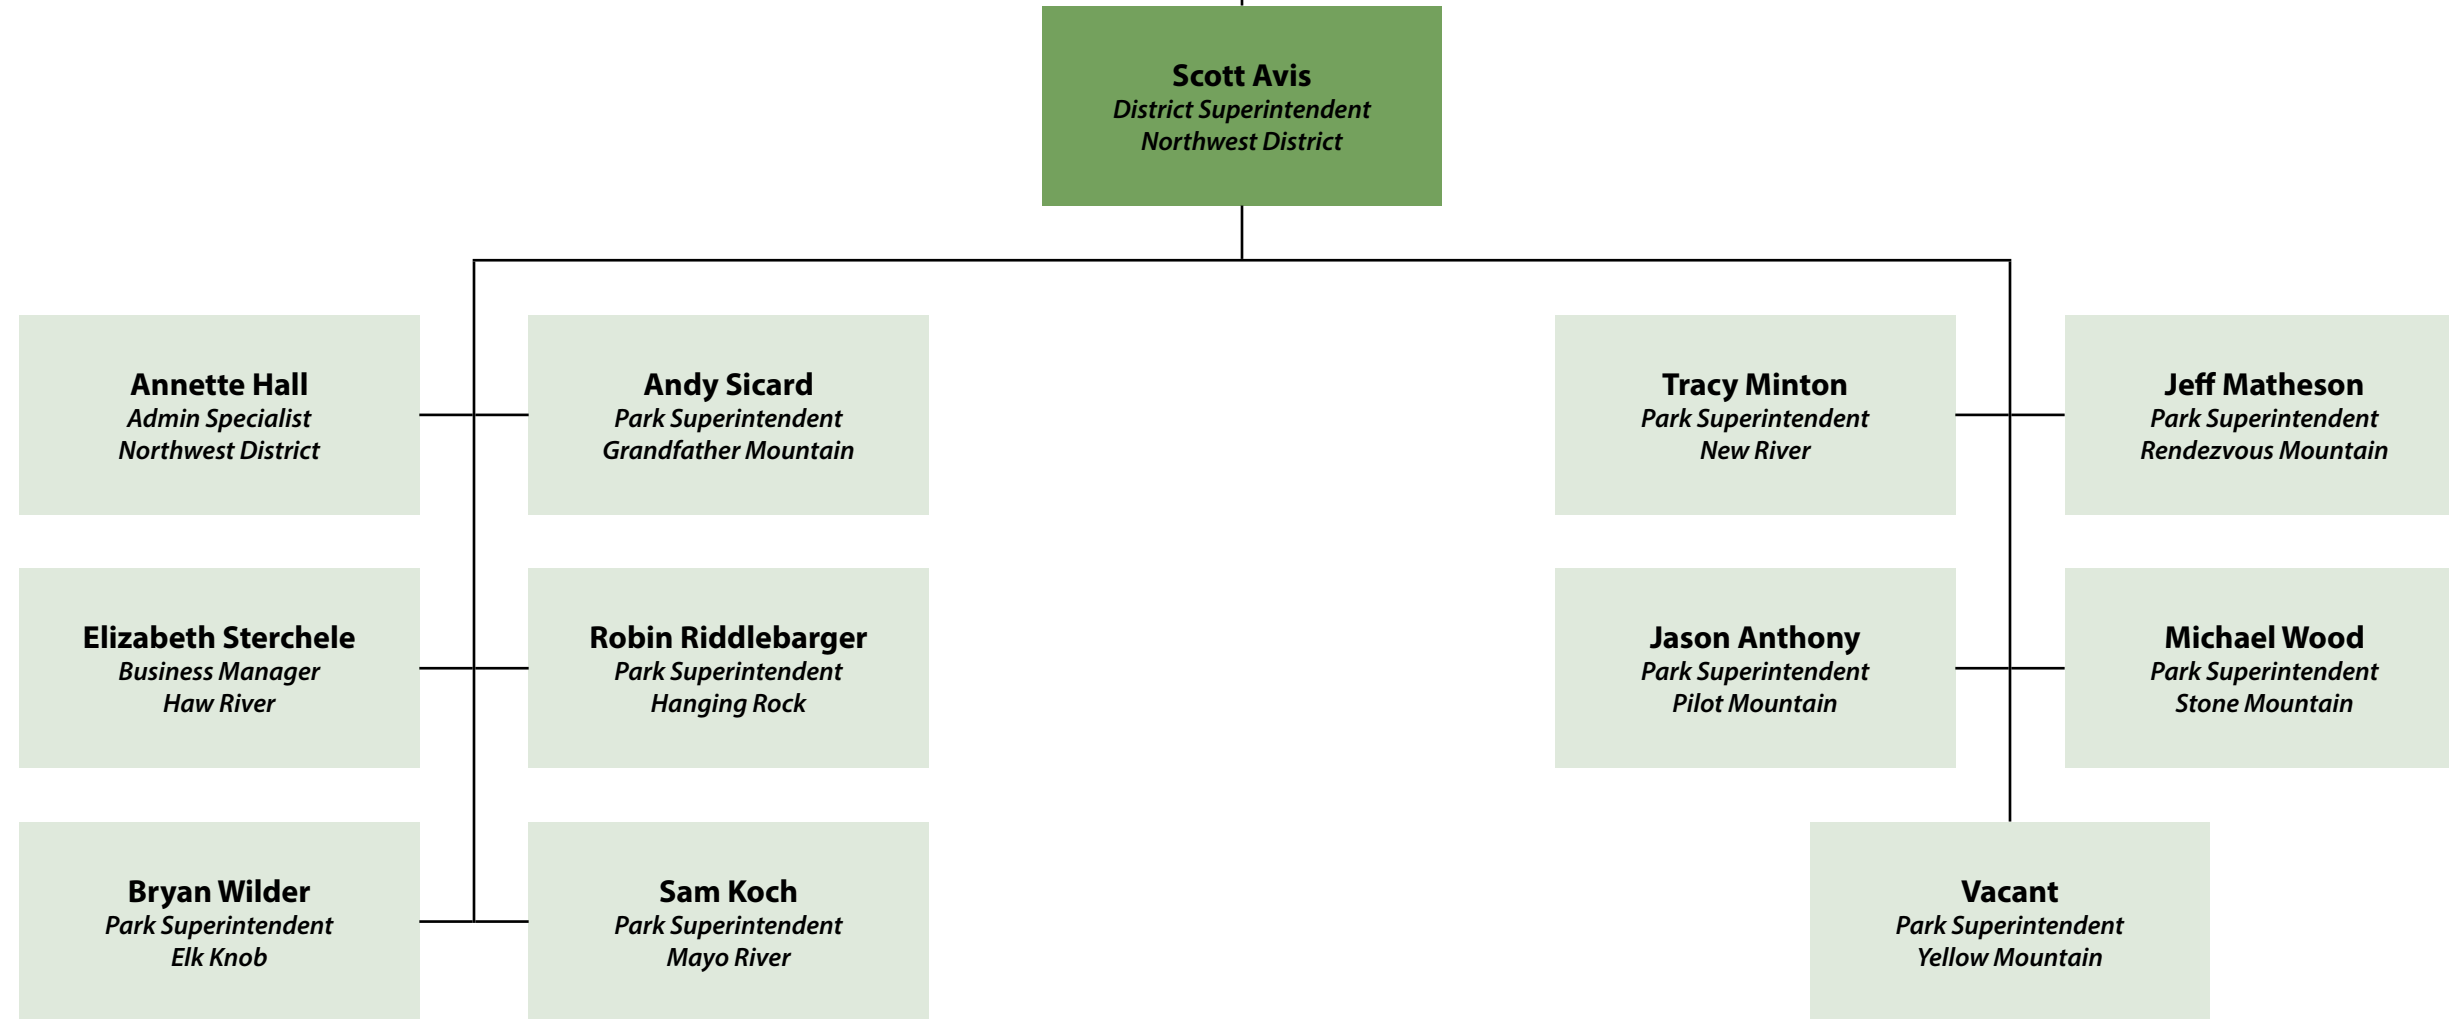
Scott Avis
District Superintendent
Northwest District

Annette Hall
Admin Specialist
Northwest District

Andy Sicard
Park Superintendent
Grandfather Mountain

Tracy Minton
Park Superintendent
New River

Jeff Matheson
Park Superintendent
Rendezvous Mountain

Elizabeth Sterchele
Business Manager
Haw River

Robin Riddlebarger
Park Superintendent
Hanging Rock

Jason Anthony
Park Superintendent
Pilot Mountain

Michael Wood
Park Superintendent
Stone Mountain

Bryan Wilder
Park Superintendent
Elk Knob

Sam Koch
Park Superintendent
Mayo River

Vacant
Park Superintendent
Yellow Mountain